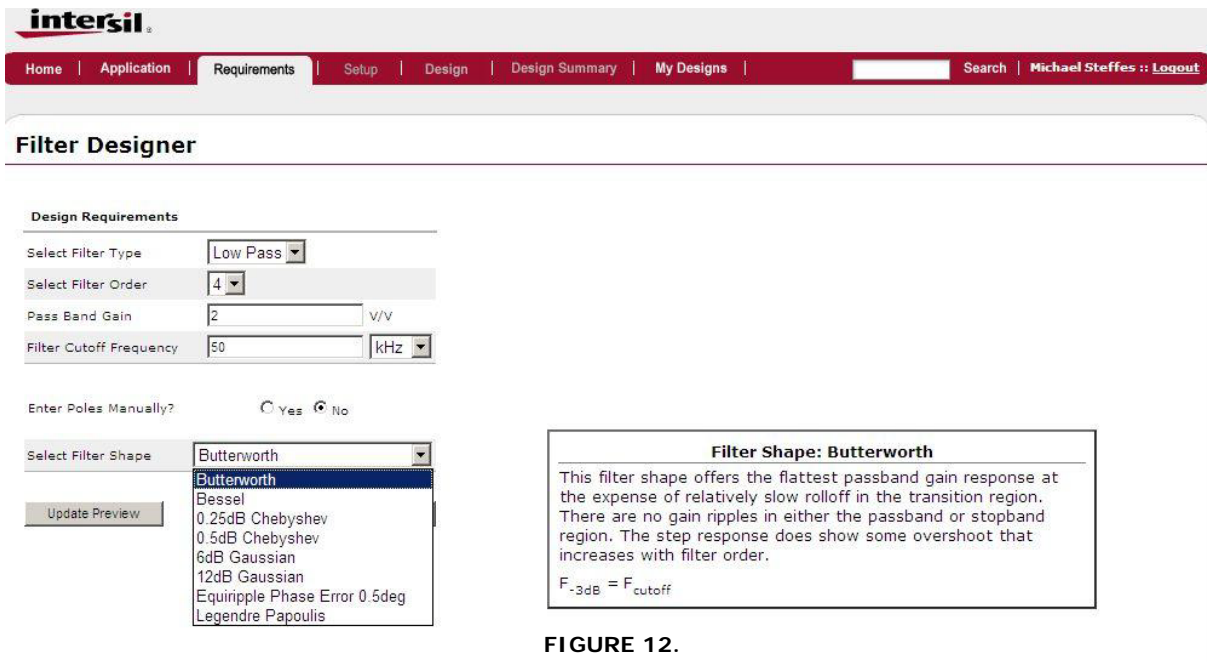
intersil.

Home | Application | Requirements | Setup | Design | Design Summary | My Designs | Search | Michael Steffes :: Logout

Filter Designer

Design Requirements

Select Filter Type Low Pass

Select Filter Order 4

Pass Band Gain 2 V/V

Filter Cutoff Frequency 50 kHz

Enter Poles Manually? Yes No

Select Filter Shape Butterworth

Butterworth
Bessel
0.25dB Chebyshev
0.5dB Chebyshev
6dB Gaussian
12dB Gaussian
Equiripple Phase Error 0.5deg
Legendre Papoulis

Update Preview

Filter Shape: Butterworth

This filter shape offers the flattest passband gain response at the expense of relatively slow rolloff in the transition region. There are no gain ripples in either the passband or stopband region. The step response does show some overshoot that increases with filter order.

$F_{-3dB} = F_{cutoff}$

FIGURE 12.